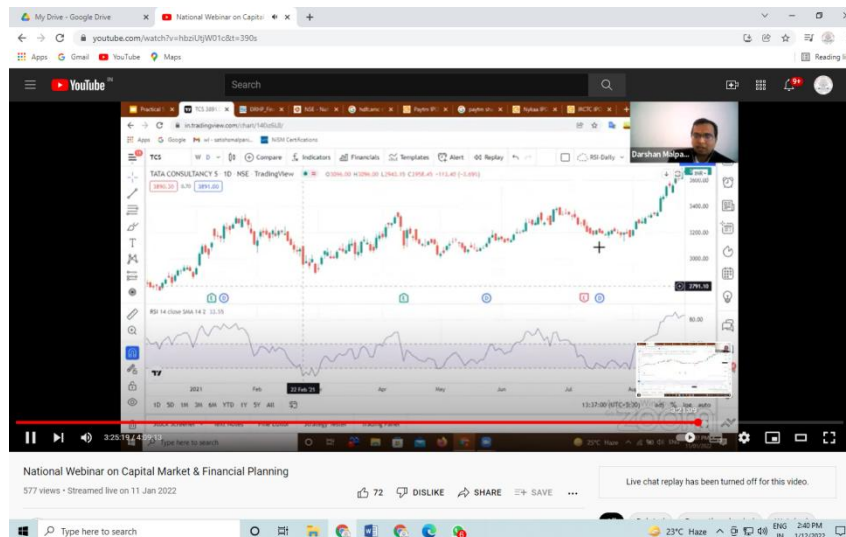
My Drive - Google Drive ×
National Webinar on Capital ×
+

youtube.com/watch?v=hbziUtjW01c&t=390s

Apps Gmail YouTube Maps
Reading list

YouTube IN
Search

9+

Practical
TCS 2891
Darshan Malpa...
in.tradingview.com/chart/
Apps Google NSM Certifications

TCS
W D
Compare
Indicators
Financials
Templates
Alert
Replay
RSI Daily

TATA CONSULTANCY S · 1D · NSE · TradingView
2890.30 4.70 2891.00

3600.00
3400.00
3200.00
3000.00
2791.10

RSI 14 close SMA 14 2 33.55
80.00

2021
Feb
22 Feb '21
Apr
May
Jun
Jul
Aug

1D 5D 1M 3M 6M YTD 1Y 5Y All
13:37:00 (UTC+5:30)
% log auto

Stock Screener
Text Notes
Pine Editor
Strategy Tester
Trading Panel

Type here to search
25°C Haze

3:25:19 / 4:59:13

National Webinar on Capital Market & Financial Planning
577 views • Streamed live on 11 Jan 2022
72
DISLIKE
SHARE
SAVE
...
Live chat replay has been turned off for this video.

Type here to search
23°C Haze
ENG IN
2:40 PM
1/12/2022